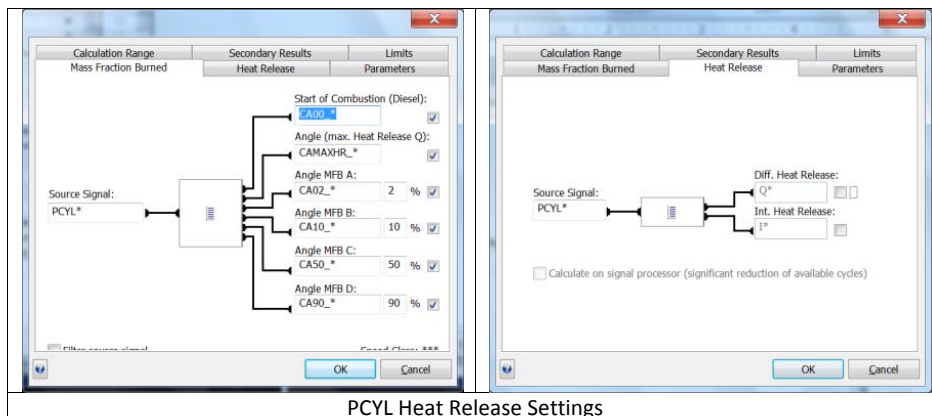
Calculation Range | Secondary Results | Limits
Mass Fraction Burned | Heat Release | Parameters

Start of Combustion (Diesel):
CA00_*
Angle (max. Heat Release Q):
CAMAXHR_*
Source Signal:
PCYL*
Angle MFB A:
CA02_* 2 %
Angle MFB B:
CA10_* 10 %
Angle MFB C:
CA50_* 50 %
Angle MFB D:
CA90_* 90 %

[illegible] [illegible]

OK Cancel

Calculation Range | Secondary Results | Limits
Mass Fraction Burned | Heat Release | Parameters

Source Signal:
PCYL*
Diff. Heat Release:
Q*
Int. Heat Release:
I*

Calculate on signal processor (significant reduction of available cycles)

OK Cancel

PCYL Heat Release Settings